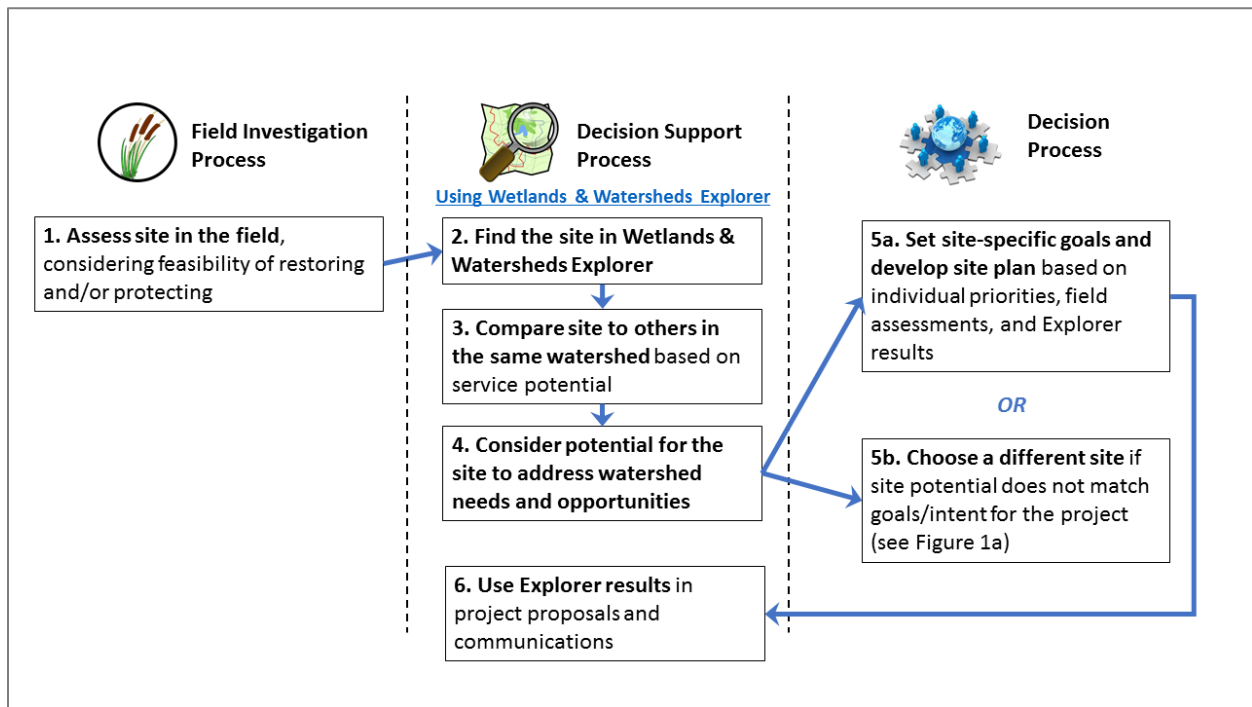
Field Investigation Process

Decision Support Process

Using Wetlands & Watersheds Explorer

Decision Process

1. Assess site in the field, considering feasibility of restoring and/or protecting

2. Find the site in Wetlands & Watersheds Explorer

3. Compare site to others in the same watershed based on service potential

4. Consider potential for the site to address watershed needs and opportunities

5a. Set site-specific goals and develop site plan based on individual priorities, field assessments, and Explorer results

OR

5b. Choose a different site if site potential does not match goals/intent for the project (see Figure 1a)

6. Use Explorer results in project proposals and communications